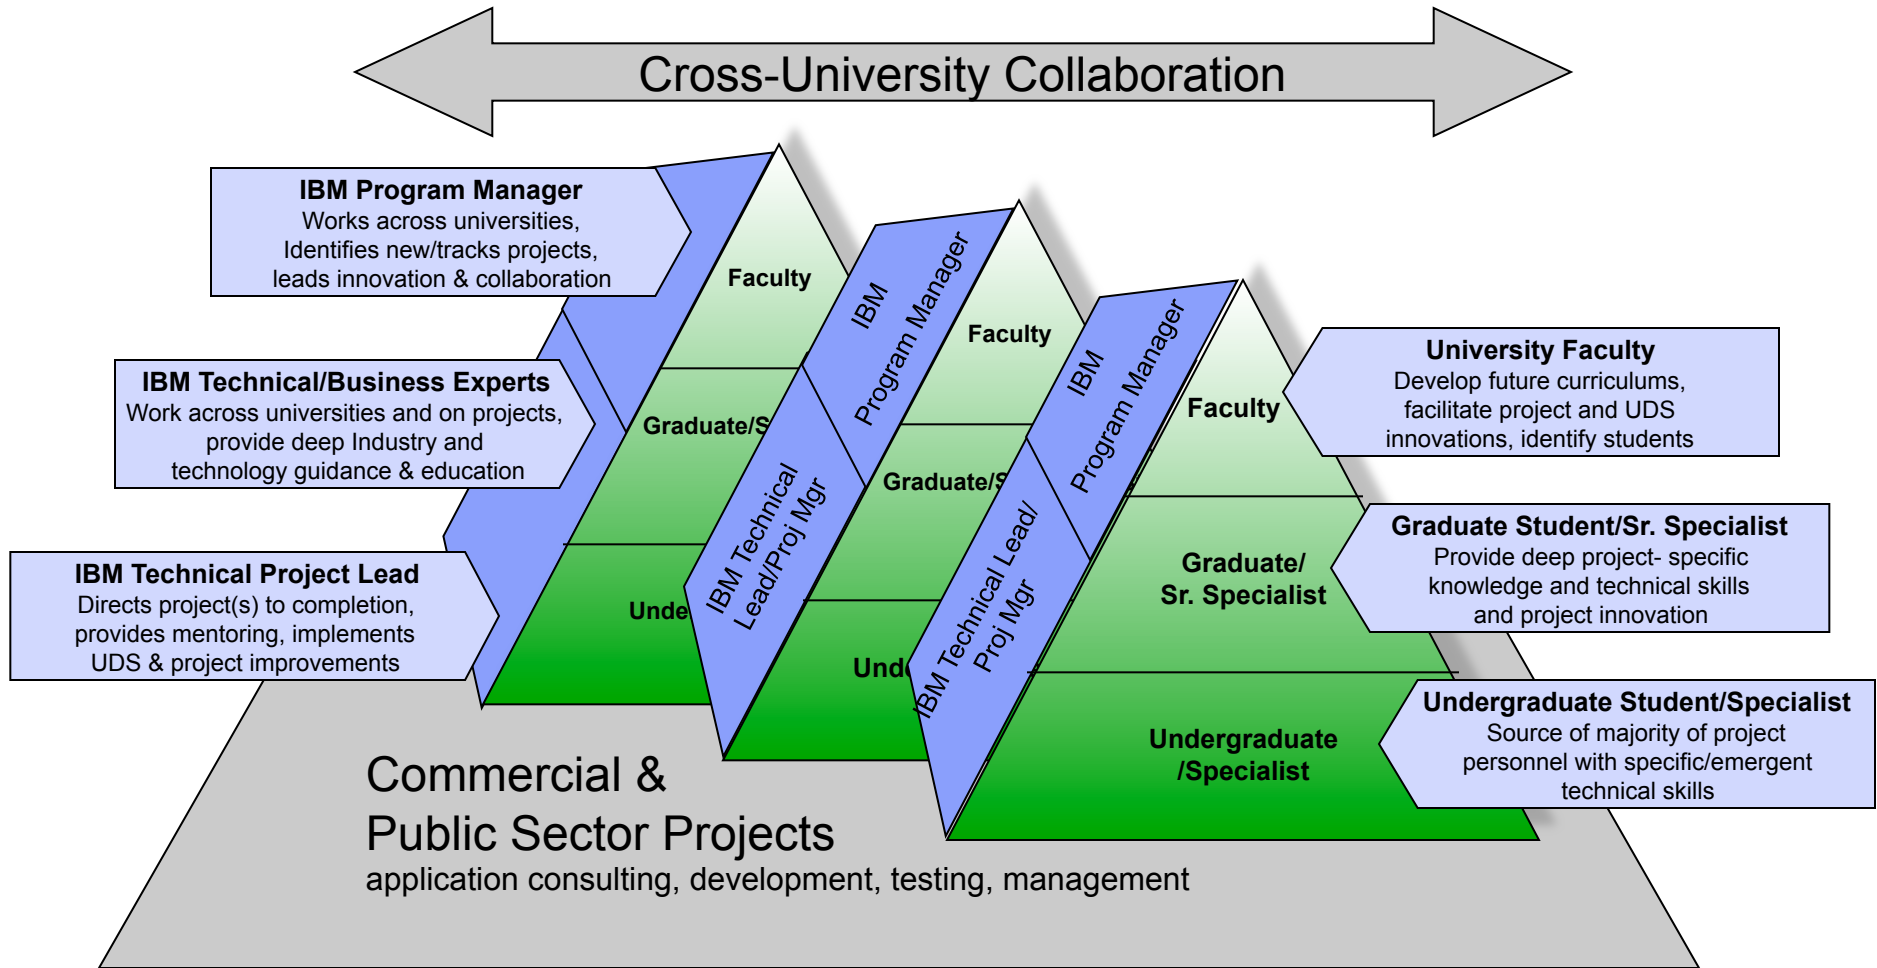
Cross-University Collaboration

IBM Program Manager
Works across universities, Identifies new/tracks projects, leads innovation & collaboration

IBM Technical/Business Experts
Work across universities and on projects, provide deep Industry and technology guidance & education

IBM Technical Project Lead
Directs project(s) to completion, provides mentoring, implements UDS & project improvements

Faculty
Graduate/S
Unde

IBM Program Manager
IBM Technical Lead/Proj Mgr

Faculty
Graduate/S
Und

IBM Program Manager
IBM Technical Lead/ Proj Mgr

Faculty
Graduate/ Sr. Specialist
Undergraduate /Specialist

University Faculty
Develop future curriculums, facilitate project and UDS innovations, identify students

Graduate Student/Sr. Specialist
Provide deep project- specific knowledge and technical skills and project innovation

Undergraduate Student/Specialist
Source of majority of project personnel with specific/emergent technical skills

Commercial & Public Sector Projects
application consulting, development, testing, management